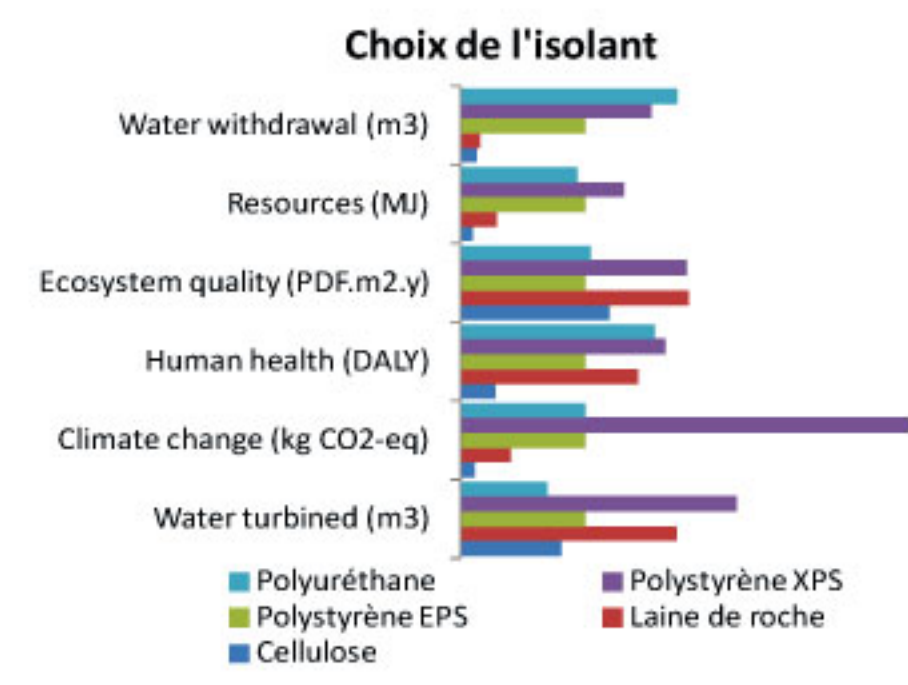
Choix de l'isolant

Water withdrawal (m3)
Resources (MJ)
Ecosystem quality (PDF.m2.y)
Human health (DALY)
Climate change (kg CO2-eq)
Water turbined (m3)

Polyuréthane
Polystyrène XPS
Polystyrène EPS
Laine de roche
Cellulose